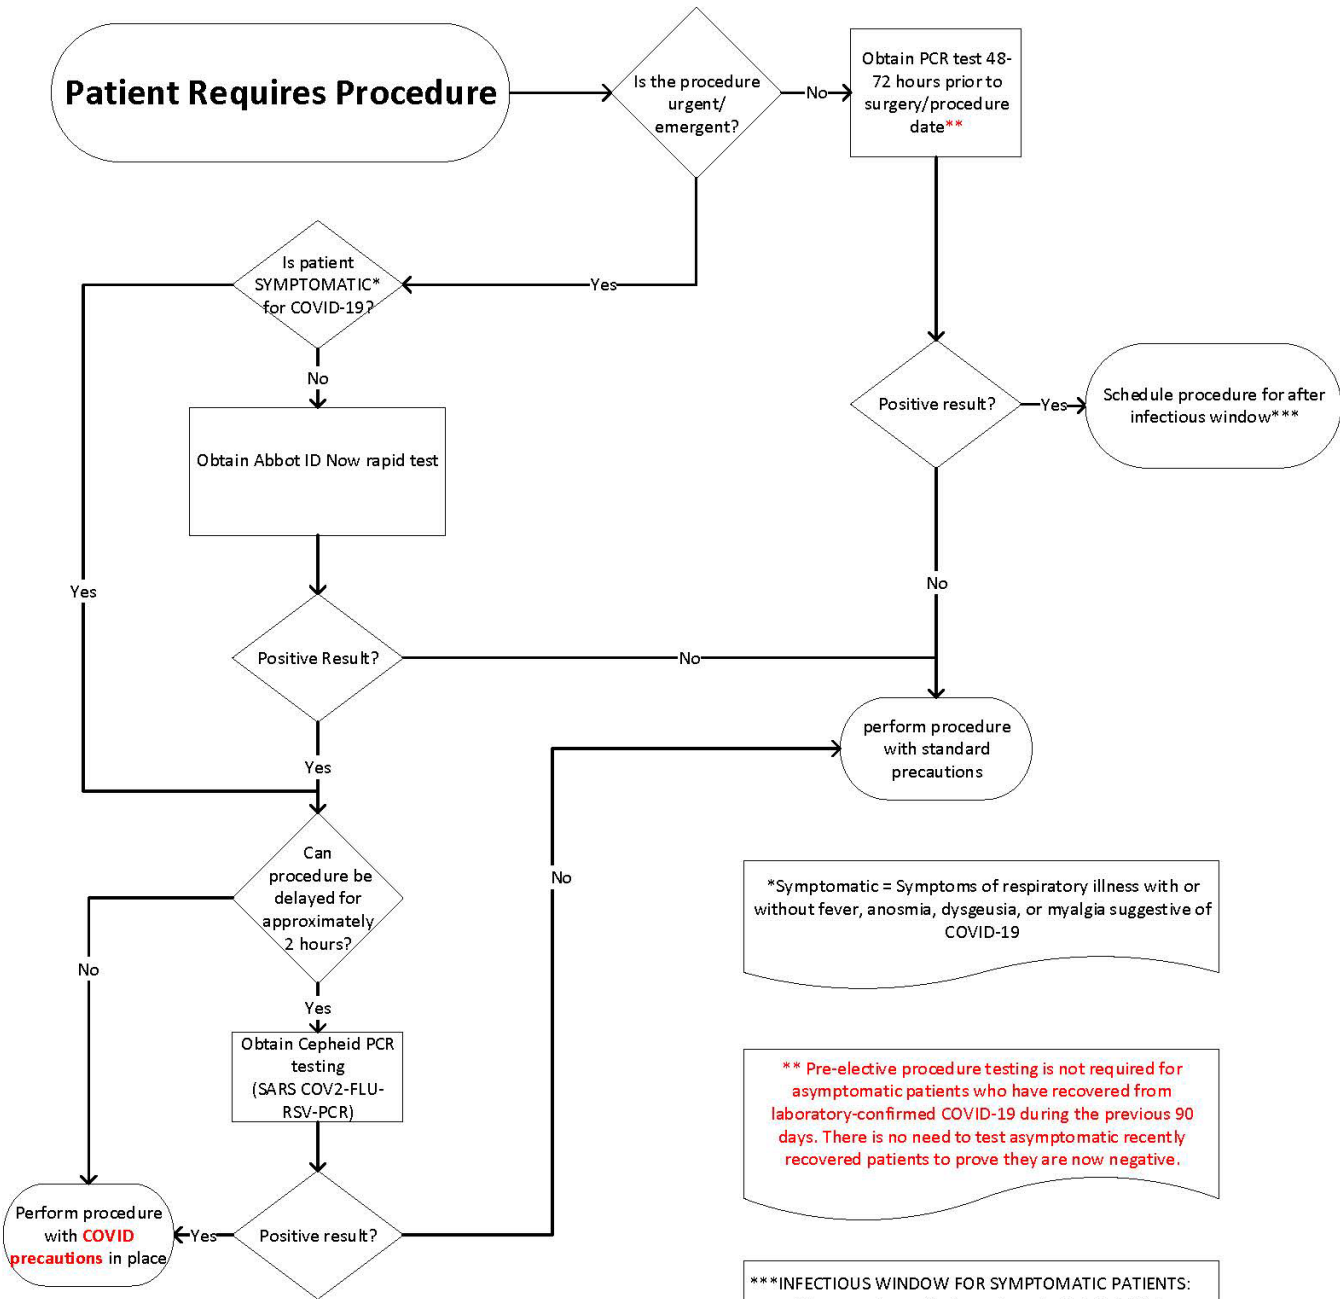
Patient Requires Procedure

Is the procedure urgent/ emergent?

No

Obtain PCR test 48-72 hours prior to surgery/procedure date**

Yes

Is patient SYMPTOMATIC* for COVID-19?

No

Obtain Abbot ID Now rapid test

Positive result?

Yes

Schedule procedure for after infectious window***

No

Yes

Positive Result?

No

perform procedure with standard precautions

Yes

Can procedure be delayed for approximately 2 hours?

No

No

*Symptomatic = Symptoms of respiratory illness with or without fever, anosmia, dysgeusia, or myalgia suggestive of COVID-19

Yes

Obtain Cepheid PCR testing (SARS COV2-FLU-RSV-PCR)

** Pre-elective procedure testing is not required for asymptomatic patients who have recovered from laboratory-confirmed COVID-19 during the previous 90 days. There is no need to test asymptomatic recently recovered patients to prove they are now negative.

Perform procedure with COVID precautions in place

Yes

Positive result?

***INFECTIOUS WINDOW FOR SYMPTOMATIC PATIENTS: